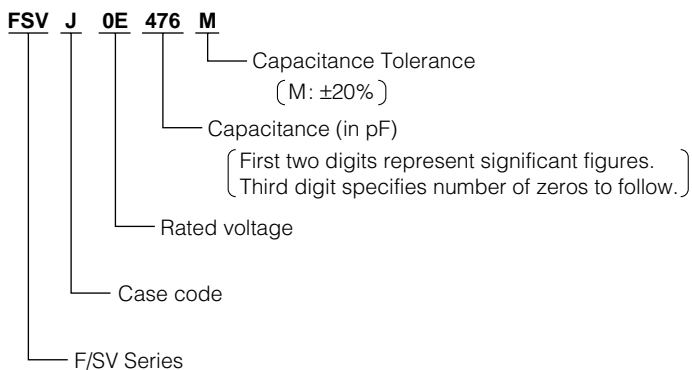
FSV J 0E 476 M

Capacitance Tolerance
(M: ±20%)

Capacitance (in pF)
(First two digits represent significant figures. Third digit specifies number of zeros to follow.)

Rated voltage

Case code

F/SV Series